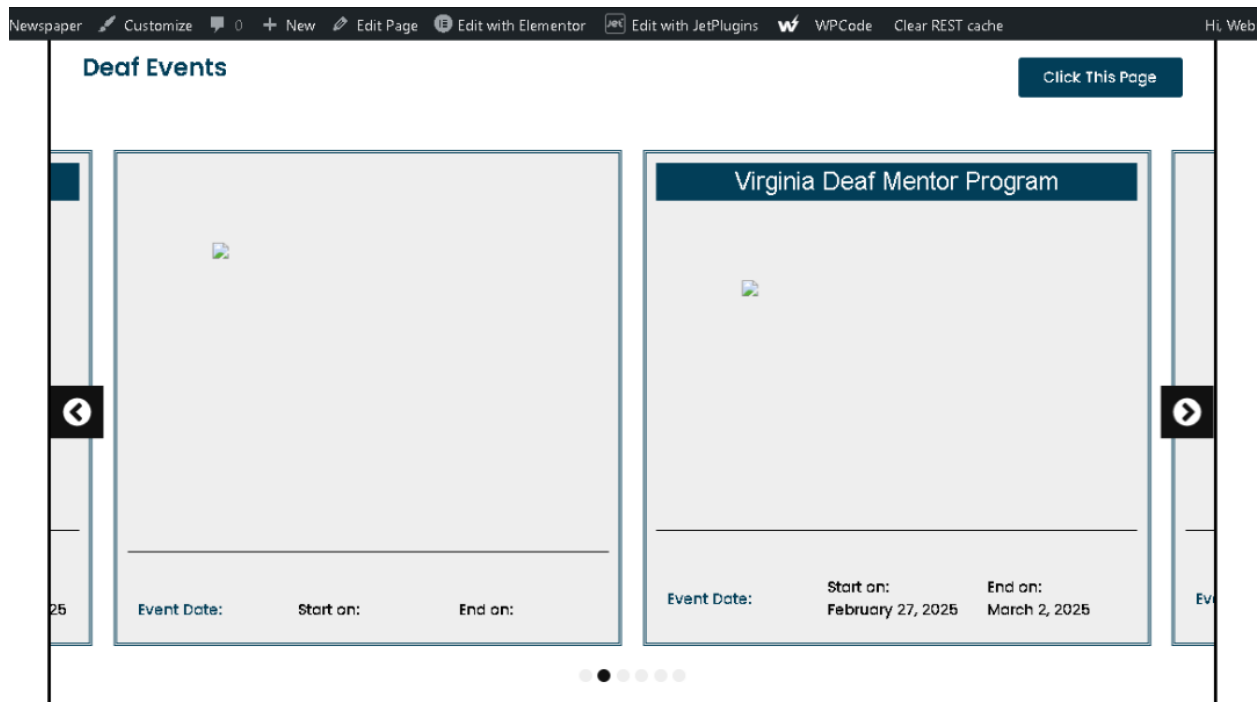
Newspaper Customize 0 + New Edit Page Edit with Elementor Edit with JetPlugins WPCode Clear REST cache Hi, Web

Deaf Events

Click This Page

25

Event Date: Start on: End on:

Virginia Deaf Mentor Program

Event Date: Start on: February 27, 2025 End on: March 2, 2025

Ev